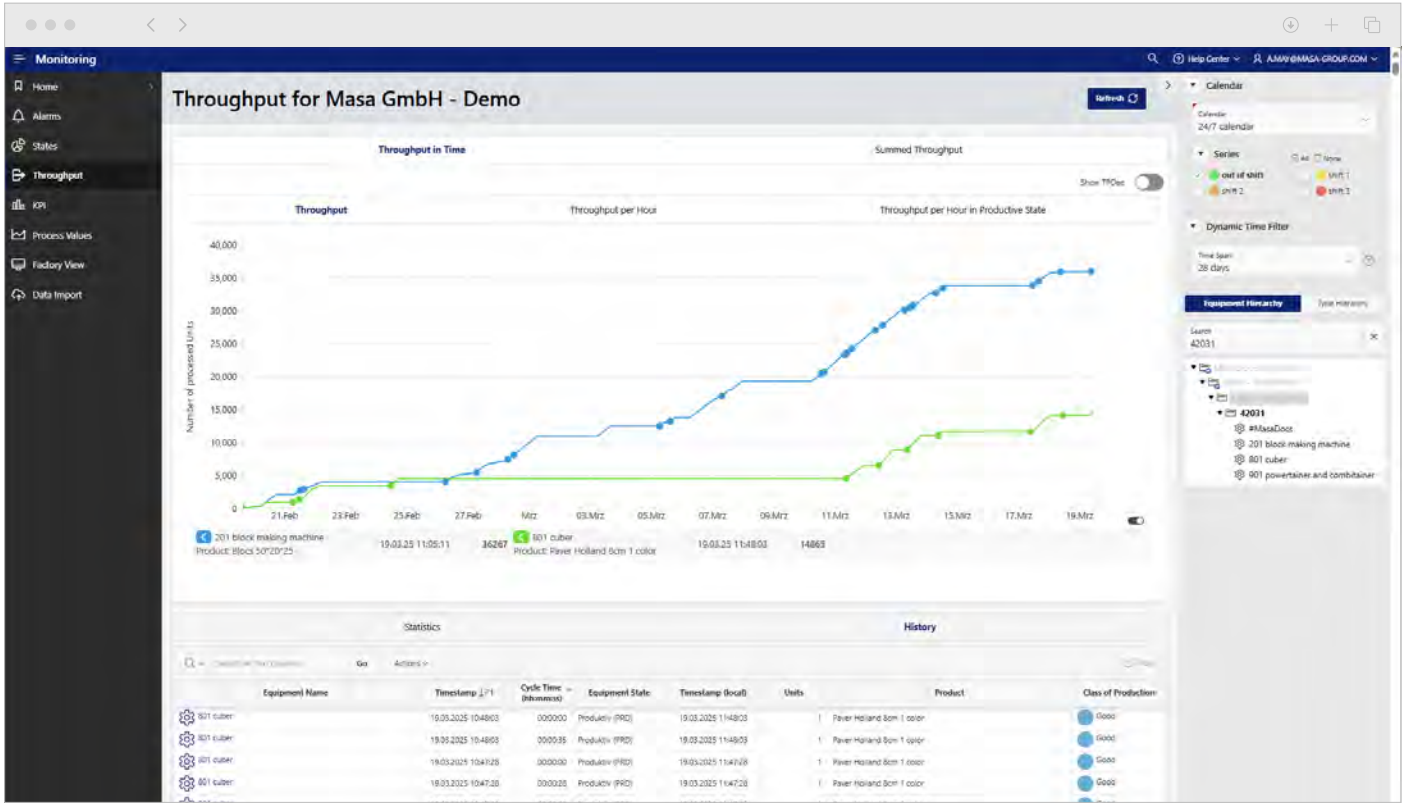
Monitoring

Help Center
A.MAY@MASA-GROUP.COM

Home
Alarms
States
Throughput
KPI
Process Values
Factory View
Data Import

Throughput for Masa GmbH - Demo

Refresh

Throughput in Time
Summed Throughput

Show TPDes

Throughput
Throughput per Hour
Throughput per Hour in Productive State

| 40,000 |
|---|
| 35,000 |
| 30,000 |
| 25,000 |
| 20,000 |
| 15,000 |
| 10,000 |
| 5,000 |
| 0 |

Number of processed Units

21.Feb 23.Feb 25.Feb 27.Feb Mrz 03.Mrz 05.Mrz 07.Mrz 09.Mrz 11.Mrz 13.Mrz 15.Mrz 17.Mrz 19.Mrz

201 block making machine
Product: Block 50*20*25
19.03.25 11:05:11
36267

801 cuber
Product: Paver Holland 8cm 1 color
19.03.25 11:48:03
14863

Statistics
History

Go
Actions

| Equipment Name | Timestamp | Cycle Time (hh:mm:ss) | Equipment State | Timestamp (local) | Units | Product | Class of Production |
|---|---|---|---|---|---|---|---|
| 801 cuber | 19.03.2025 10:48:03 | 00:00:00 | Produktiv (PRD) | 19.03.2025 11:48:03 | 1 | Paver Holland 8cm 1 color | Good |
| 801 cuber | 19.03.2025 10:48:03 | 00:00:35 | Produktiv (PRD) | 19.03.2025 11:48:03 | 1 | Paver Holland 8cm 1 color | Good |
| 801 cuber | 19.03.2025 10:47:28 | 00:00:00 | Produktiv (PRD) | 19.03.2025 11:47:28 | 1 | Paver Holland 8cm 1 color | Good |
| 801 cuber | 19.03.2025 10:47:28 | 00:00:28 | Produktiv (PRD) | 19.03.2025 11:47:28 | 1 | Paver Holland 8cm 1 color | Good |

Calendar
Calendar
24/7 calendar

Series
All None
out of shift
shift 1
shift 2
shift 3

Dynamic Time Filter
Time Span
28 days

Equipment Hierarchy
Type Hierarchy

Search
42031

42031
#MasaDocs
201 block making machine
801 cuber
901 powertainer and combitainer